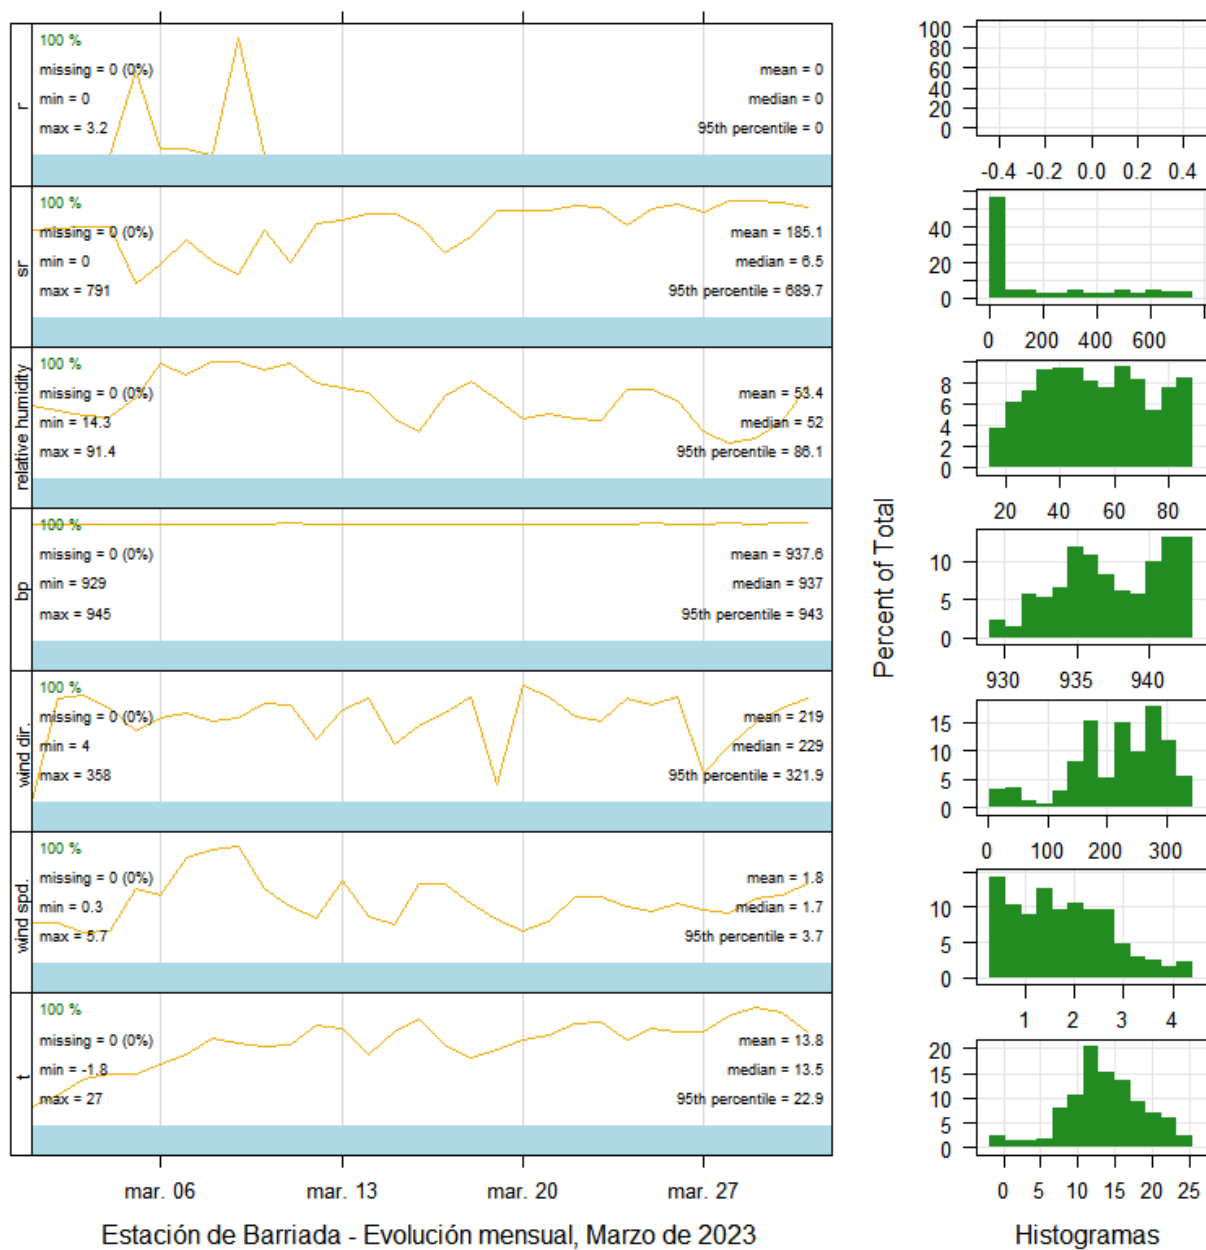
r
100 %
missing = 0 (0%)
min = 0
max = 3.2
mean = 0
median = 0
95th percentile = 0

sr
100 %
missing = 0 (0%)
min = 0
max = 791
mean = 185.1
median = 6.5
95th percentile = 689.7

relative humidity
100 %
missing = 0 (0%)
min = 14.3
max = 91.4
mean = 53.4
median = 52
95th percentile = 86.1

bp
100 %
missing = 0 (0%)
min = 929
max = 945
mean = 937.6
median = 937
95th percentile = 943

wind dir.
100 %
missing = 0 (0%)
min = 4
max = 358
mean = 219
median = 229
95th percentile = 321.9

wind spd.
100 %
missing = 0 (0%)
min = 0.3
max = 5.7
mean = 1.8
median = 1.7
95th percentile = 3.7

t
100 %
missing = 0 (0%)
min = -1.8
max = 27
mean = 13.8
median = 13.5
95th percentile = 22.9

mar. 06 mar. 13 mar. 20 mar. 27

Estación de Barriada - Evolución mensual, Marzo de 2023

Percent of Total

100 80 60 40 20 0
-0.4 -0.2 0.0 0.2 0.4

40 20 0
0 200 400 600

8 6 4 2 0
20 40 60 80

10 5 0
930 935 940

15 10 5 0
0 100 200 300

10 5 0
1 2 3 4

20 15 10 5 0
0 5 10 15 20 25

Histogramas